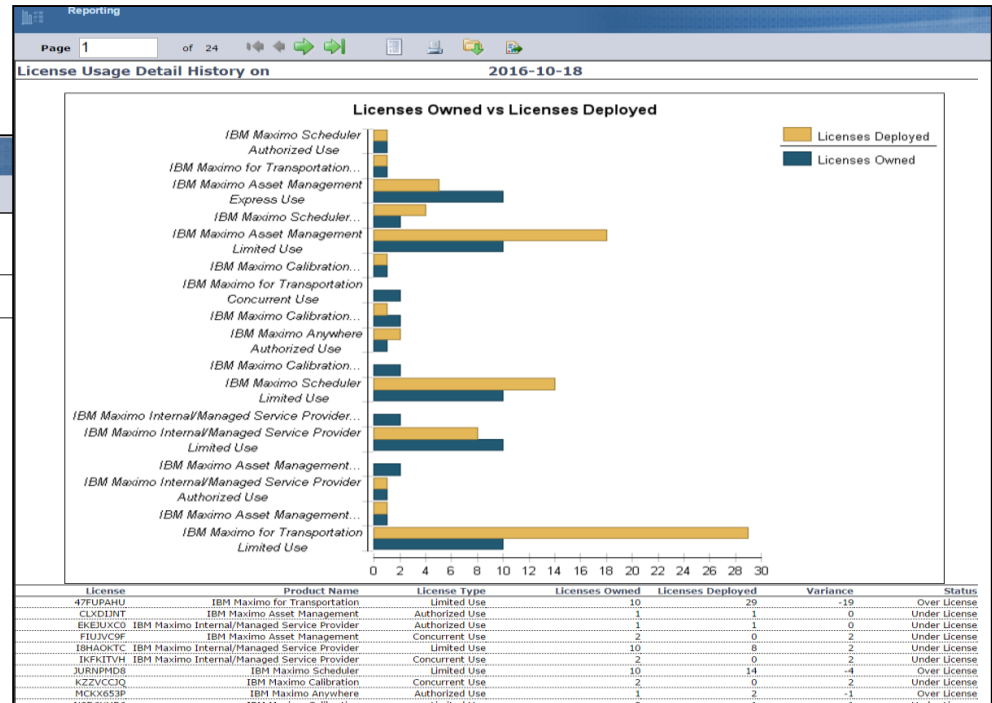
Reporting

Page 1 of 24

License Usage Detail History on 2016-10-18

Licenses Owned vs Licenses Deployed

Licenses Deployed
Licenses Owned

IBM Maximo Scheduler Authorized Use
IBM Maximo for Transportation...
IBM Maximo Asset Management Express Use
IBM Maximo Scheduler...
IBM Maximo Asset Management Limited Use
IBM Maximo Calibration...
IBM Maximo for Transportation Concurrent Use
IBM Maximo Calibration...
IBM Maximo Anywhere Authorized Use
IBM Maximo Calibration...
IBM Maximo Scheduler Limited Use
IBM Maximo Internal/Managed Service Provider...
IBM Maximo Internal/Managed Service Provider Limited Use
IBM Maximo Asset Management...
IBM Maximo Internal/Managed Service Provider Authorized Use
IBM Maximo Asset Management...
IBM Maximo for Transportation Limited Use

0 2 4 6 8 10 12 14 16 18 20 22 24 26 28 30

| License | Product Name | License Type | Licenses Owned | Licenses Deployed | Variance | Status |
|---|---|---|---|---|---|---|
| 47FUPAHU | IBM Maximo for Transportation | Limited Use | 10 | 29 | -19 | Over License |
| CLXDIJNT | IBM Maximo Asset Management | Authorized Use | 1 | 1 | 0 | Under License |
| EKEJUXC0 | IBM Maximo Internal/Managed Service Provider | Authorized Use | 1 | 1 | 0 | Under License |
| FIUJVC9F | IBM Maximo Asset Management | Concurrent Use | 2 | 0 | 2 | Under License |
| I8HAOKTC | IBM Maximo Internal/Managed Service Provider | Limited Use | 10 | 8 | 2 | Under License |
| IKFKITVH | IBM Maximo Internal/Managed Service Provider | Concurrent Use | 2 | 0 | 2 | Under License |
| JURNPMD8 | IBM Maximo Scheduler | Limited Use | 10 | 14 | -4 | Over License |
| KZZVCCJQ | IBM Maximo Calibration | Concurrent Use | 2 | 0 | 2 | Under License |
| MCKX653P | IBM Maximo Anywhere | Authorized Use | 1 | 2 | -1 | Over License |